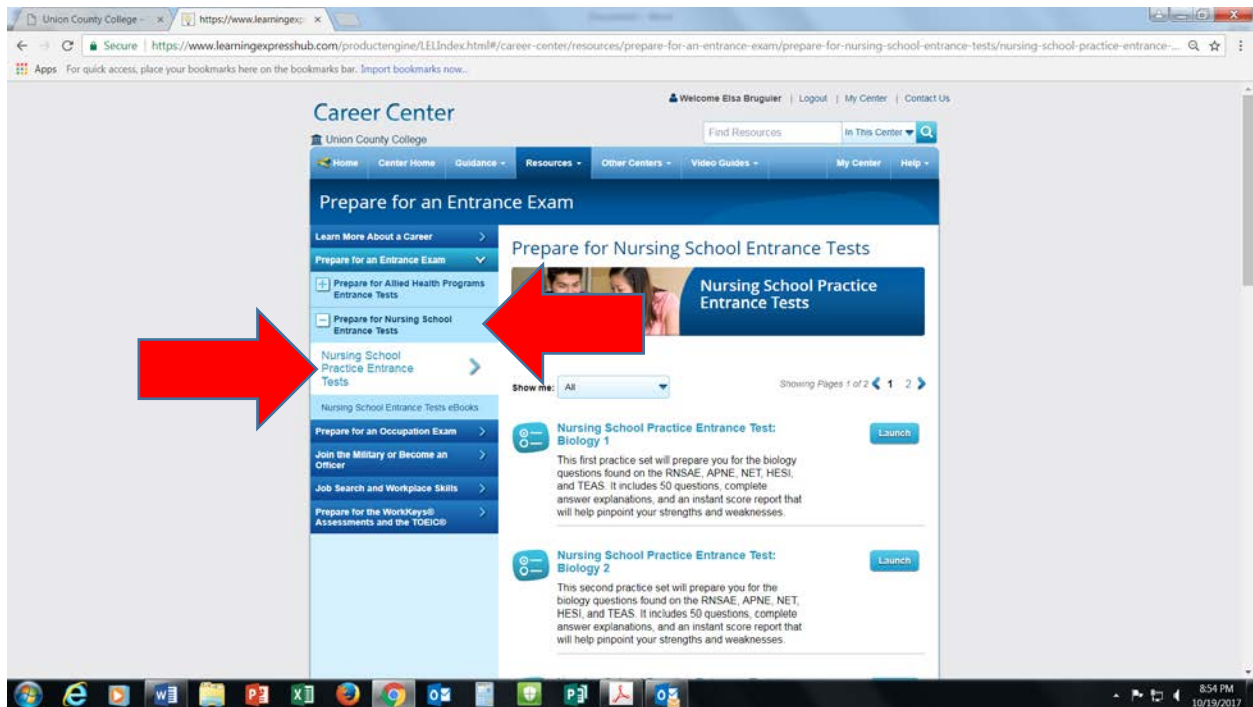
Union County College · ×
https://www.learningexp ×

Secure | https://www.learningexpresshub.com/productengine/LELIndex.html#/career-center/resources/prepare-for-an-entrance-exam/prepare-for-nursing-school-entrance-tests/nursing-school-practice-entrance-...

Apps For quick access, place your bookmarks here on the bookmarks bar. Import bookmarks now...

Welcome Elsa Bruguier | Logout | My Center | Contact Us

Career Center
Union County College

Find Resources | In This Center

Home | Center Home | Guidance | Resources | Other Centers | Video Guides | My Center | Help

Prepare for an Entrance Exam

Learn More About a Career
Prepare for an Entrance Exam
Prepare for Allied Health Programs Entrance Tests
Prepare for Nursing School Entrance Tests
Nursing School Practice Entrance Tests
Nursing School Entrance Tests eBooks
Prepare for an Occupation Exam
Join the Military or Become an Officer
Job Search and Workplace Skills
Prepare for the WorkKeys® Assessments and the TOEIC®

Prepare for Nursing School Entrance Tests

Nursing School Practice Entrance Tests

Show me: All

Showing Pages 1 of 2 1 2

Nursing School Practice Entrance Test: Biology 1
Launch
This first practice set will prepare you for the biology questions found on the RNSAE, APNE, NET, HESI, and TEAS. It includes 50 questions, complete answer explanations, and an instant score report that will help pinpoint your strengths and weaknesses.

Nursing School Practice Entrance Test: Biology 2
Launch
This second practice set will prepare you for the biology questions found on the RNSAE, APNE, NET, HESI, and TEAS. It includes 50 questions, complete answer explanations, and an instant score report that will help pinpoint your strengths and weaknesses.

8:54 PM
10/19/2017